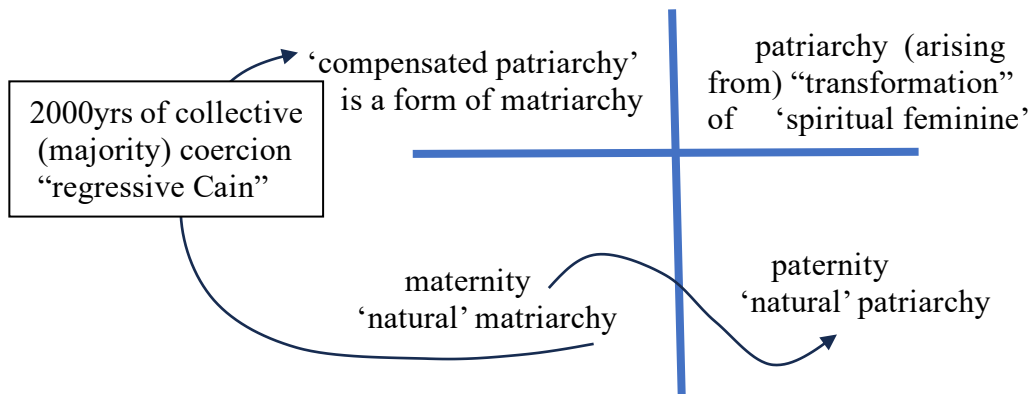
2000yrs of collective (majority) coercion "regressive Cain"

'compensated patriarchy' is a form of matriarchy

patriarchy (arising from) "transformation" of 'spiritual feminine'

maternity 'natural' matriarchy

paternity 'natural' patriarchy